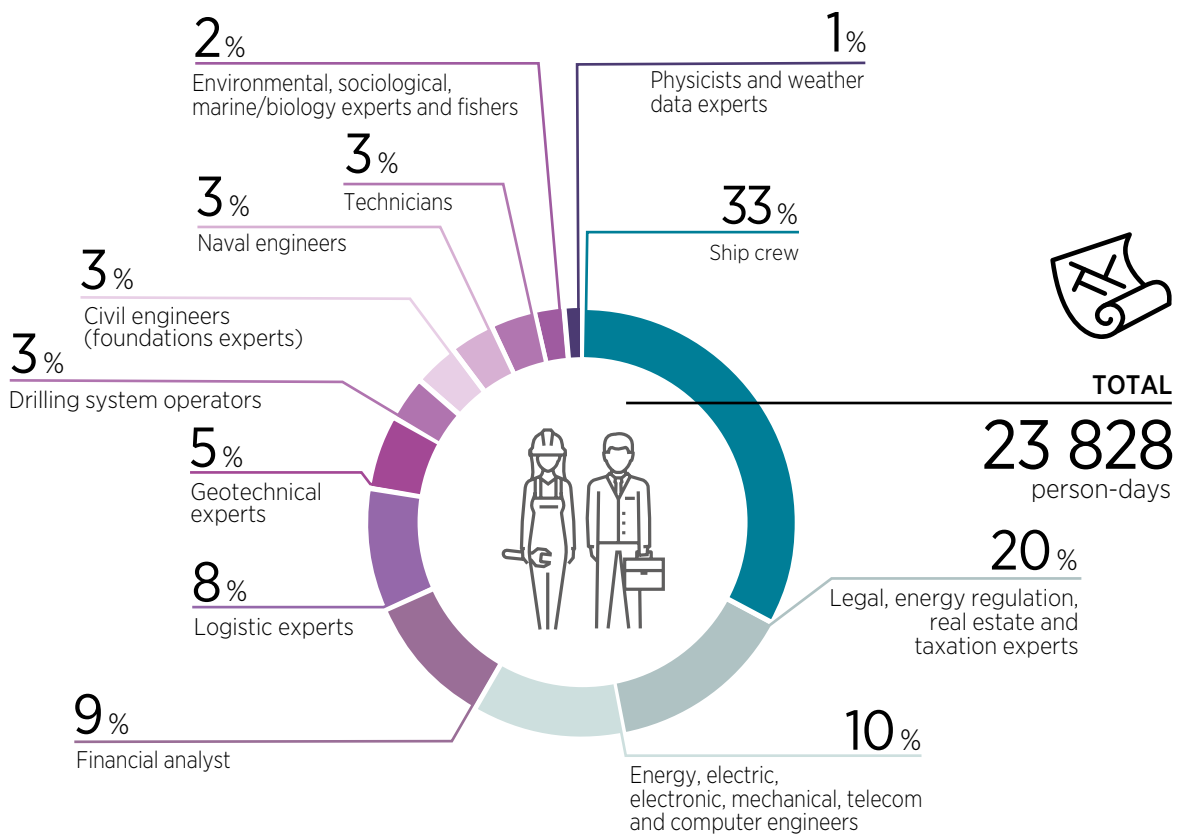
2%
Environmental, sociological, marine/biology experts and fishers

1%
Physicists and weather data experts

3%
Technicians

3%
Naval engineers

33%
Ship crew

3%
Civil engineers (foundations experts)

3%
Drilling system operators

TOTAL
23 828
person-days

5%
Geotechnical experts

8%
Logistic experts

20%
Legal, energy regulation, real estate and taxation experts

9%
Financial analyst

10%
Energy, electric, electronic, mechanical, telecom and computer engineers